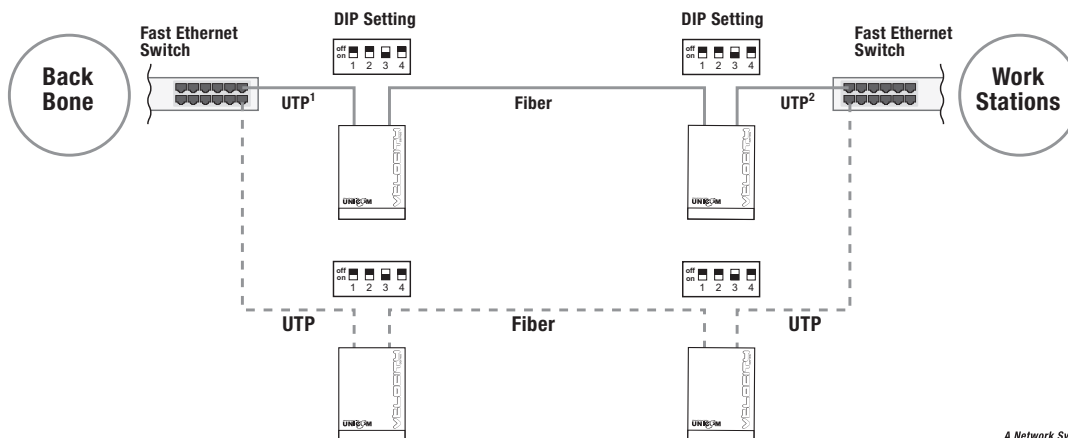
Fast Ethernet Switch

DIP Setting

off on 1 2 3 4

DIP Setting

off on 1 2 3 4

Fast Ethernet Switch

Back Bone

UTP$^1$

Fiber

UTP$^2$

Work Stations

UNICOM

VELOCITY

UNICOM

VELOCITY

off on 1 2 3 4

off on 1 2 3 4

UTP

Fiber

UTP

UNICOM

VELOCITY

UNICOM

VELOCITY

A Network Sy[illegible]